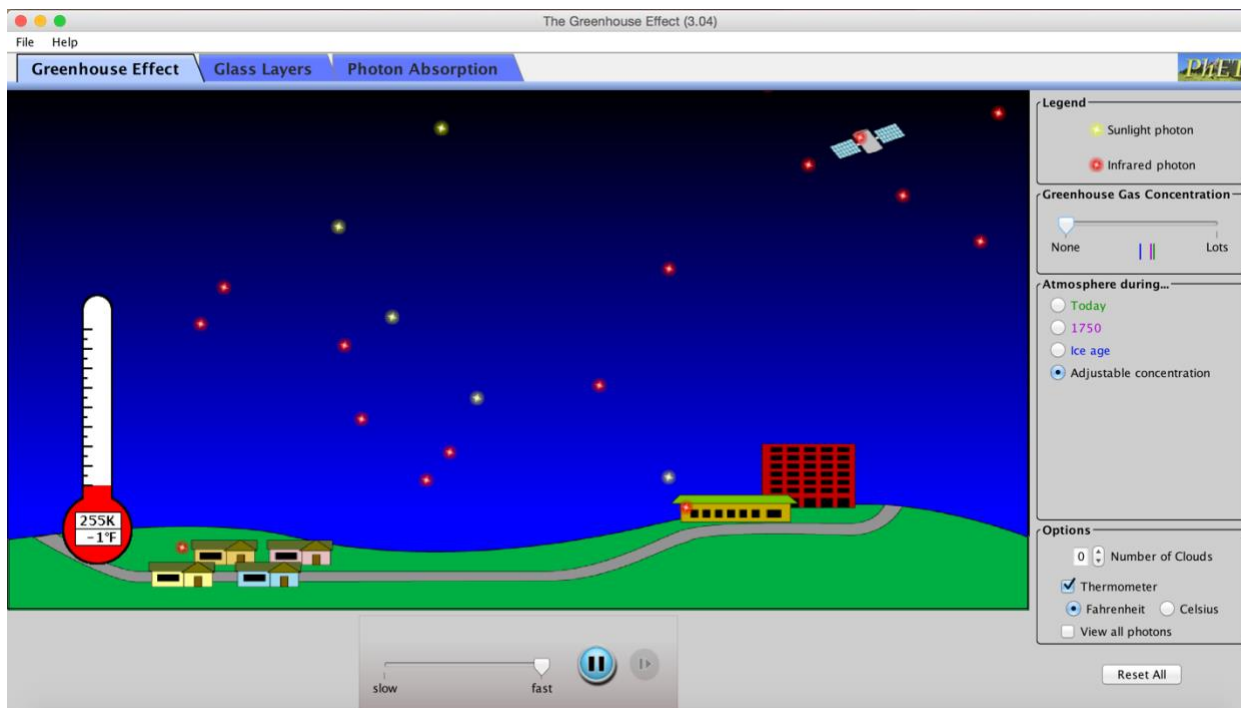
The Greenhouse Effect (3.04)

File Help

Greenhouse Effect | Glass Layers | Photon Absorption

PhET

Legend
Sunlight photon
Infrared photon

Greenhouse Gas Concentration
None
Lots

Atmosphere during...
Today
1750
Ice age
Adjustable concentration

255K
-1°F

Options
0 Number of Clouds
Thermometer
Fahrenheit Celsius
View all photons

slow
fast

Reset All